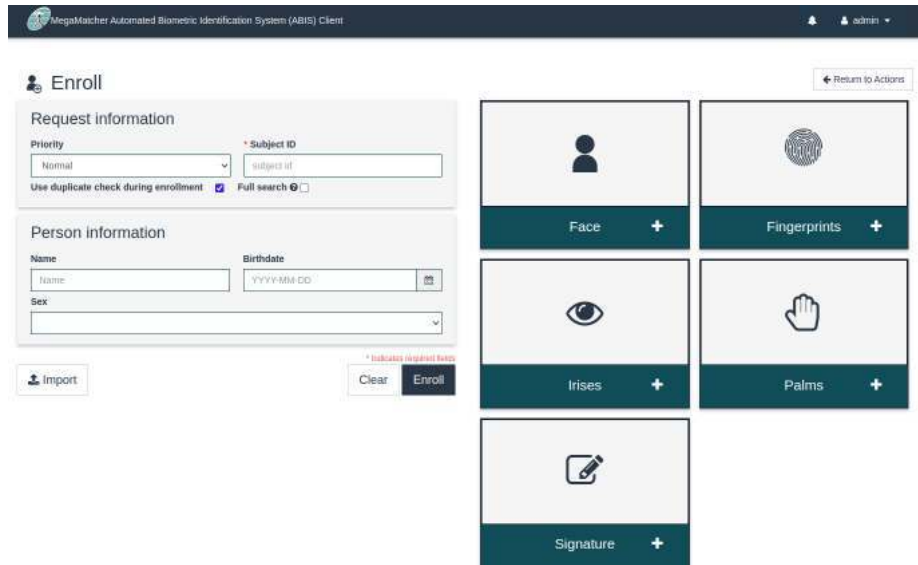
MegaMatcher Automated Biometric Identification System (ABIS) Client

admin

Enroll

Return to Actions

Request information

Priority

Normal

* Subject ID

subject id

Use duplicate check during enrollment

Full search

Person information

Name

Name

Birthdate

YYYY-MM-DD

Sex

* Indicates required fields

Import

Clear

Enroll

Face +

Fingerprints +

Irises +

Palms +

Signature +